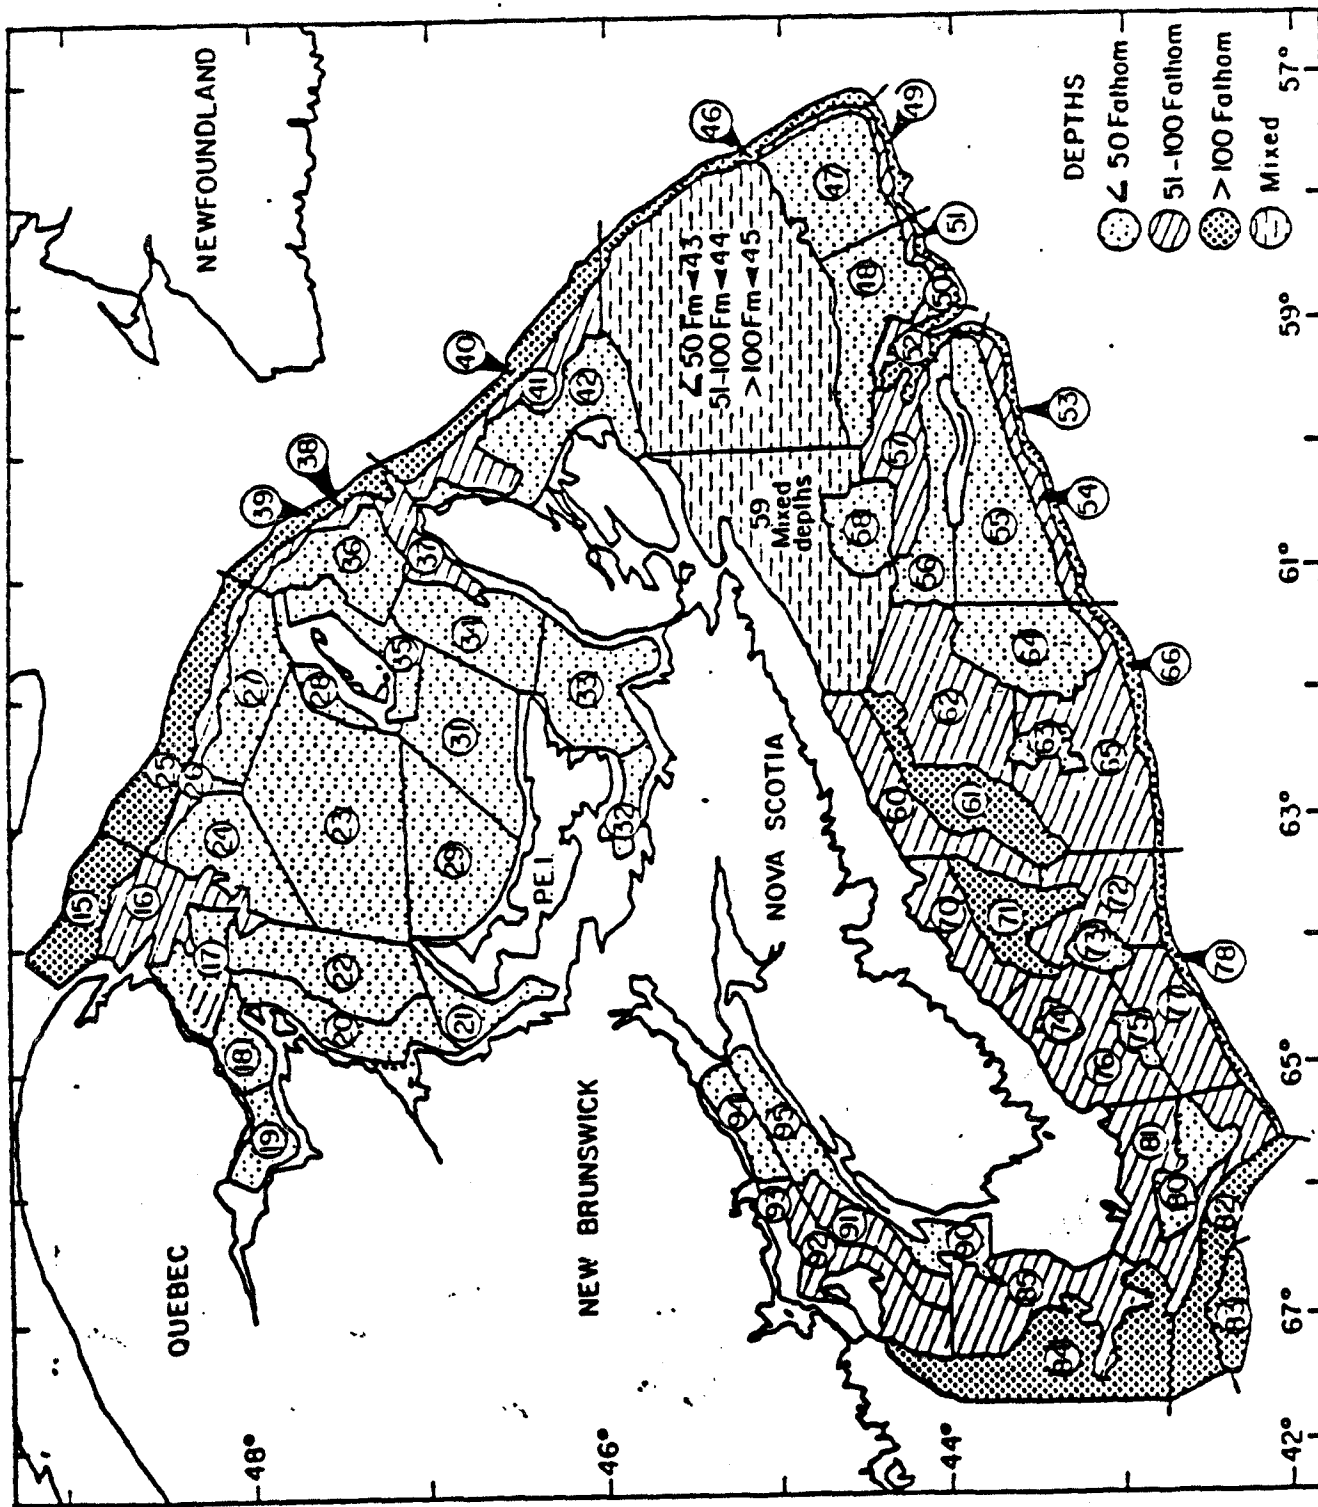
NEWFOUNDLAND
QUEBEC
NEW BRUNSWICK
NOVA SCOTIA
P.E.I.

DEPTHS
$\angle$ 50 Fathom
51-100 Fathom
>100 Fathom
Mixed

$\angle$ 50 Fm ◄ 43
51-100 Fm ◄ 44
>100 Fm ◄ 45

59
Mixed
depths

15 16 17 18 19 20 21 22 23 24 25 26 27 28 29 31 32 33 34 35 36 37 38 39 40 41 42 46 47 48 49 50 51 52 53 54 55 56 57 58 60 61 62 63 64 65 66 70 71 72 73 74 75 76 77 78 80 81 82 83 84 85 90 91 92 93 94 95

48°
46°
44°
42°
67°
65°
63°
61°
59°
57°